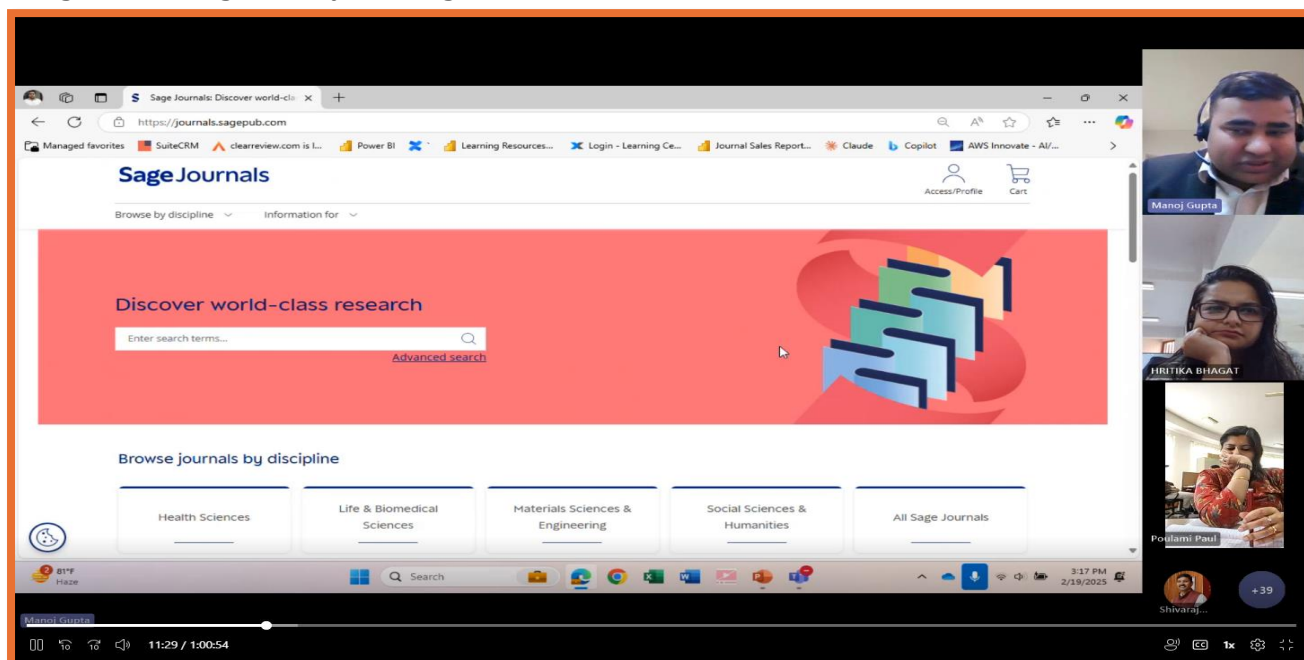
S Sage Journals: Discover world-cla ×   +

https://journals.sagepub.com

Managed favorites   SuiteCRM   clearreview.com is l...   Power BI   Learning Resources...   Login - Learning Ce...   Journal Sales Report...   Claude   Copilot   AWS Innovate - AI/...

Sage Journals

Access/Profile   Cart

Browse by discipline   Information for

Discover world-class research

Enter search terms...

Advanced search

Browse journals by discipline

Health Sciences

Life & Biomedical Sciences

Materials Sciences & Engineering

Social Sciences & Humanities

All Sage Journals

81°F
Haze

Search

3:17 PM
2/19/2025

Manoj Gupta

HRITIKA BHAGAT

Poulami Paul

Shivaraj...

+39

Manoj Gupta

11:29 / 1:00:54

1x